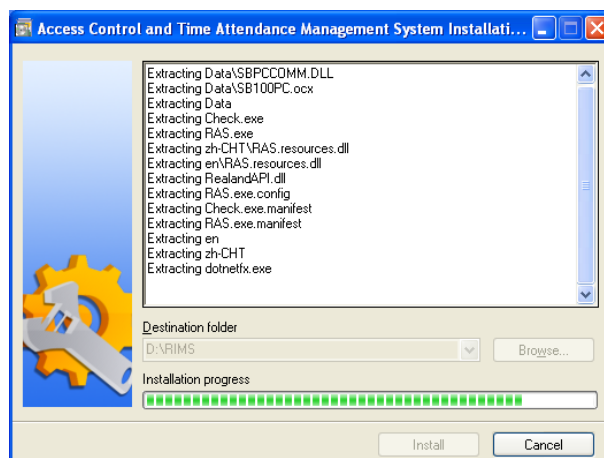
Access Control and Time Attendance Management System Installati...

Extracting Data\SBPCCOMM.DLL
Extracting Data\SB100PC.ocx
Extracting Data
Extracting Check.exe
Extracting RAS.exe
Extracting zh-CHT\RAS.resources.dll
Extracting en\RAS.resources.dll
Extracting RealandAPI.dll
Extracting RAS.exe.config
Extracting Check.exe.manifest
Extracting RAS.exe.manifest
Extracting en
Extracting zh-CHT
Extracting dotnetfx.exe

Destination folder
D:\RIMS
Browse...
Installation progress

Install
Cancel